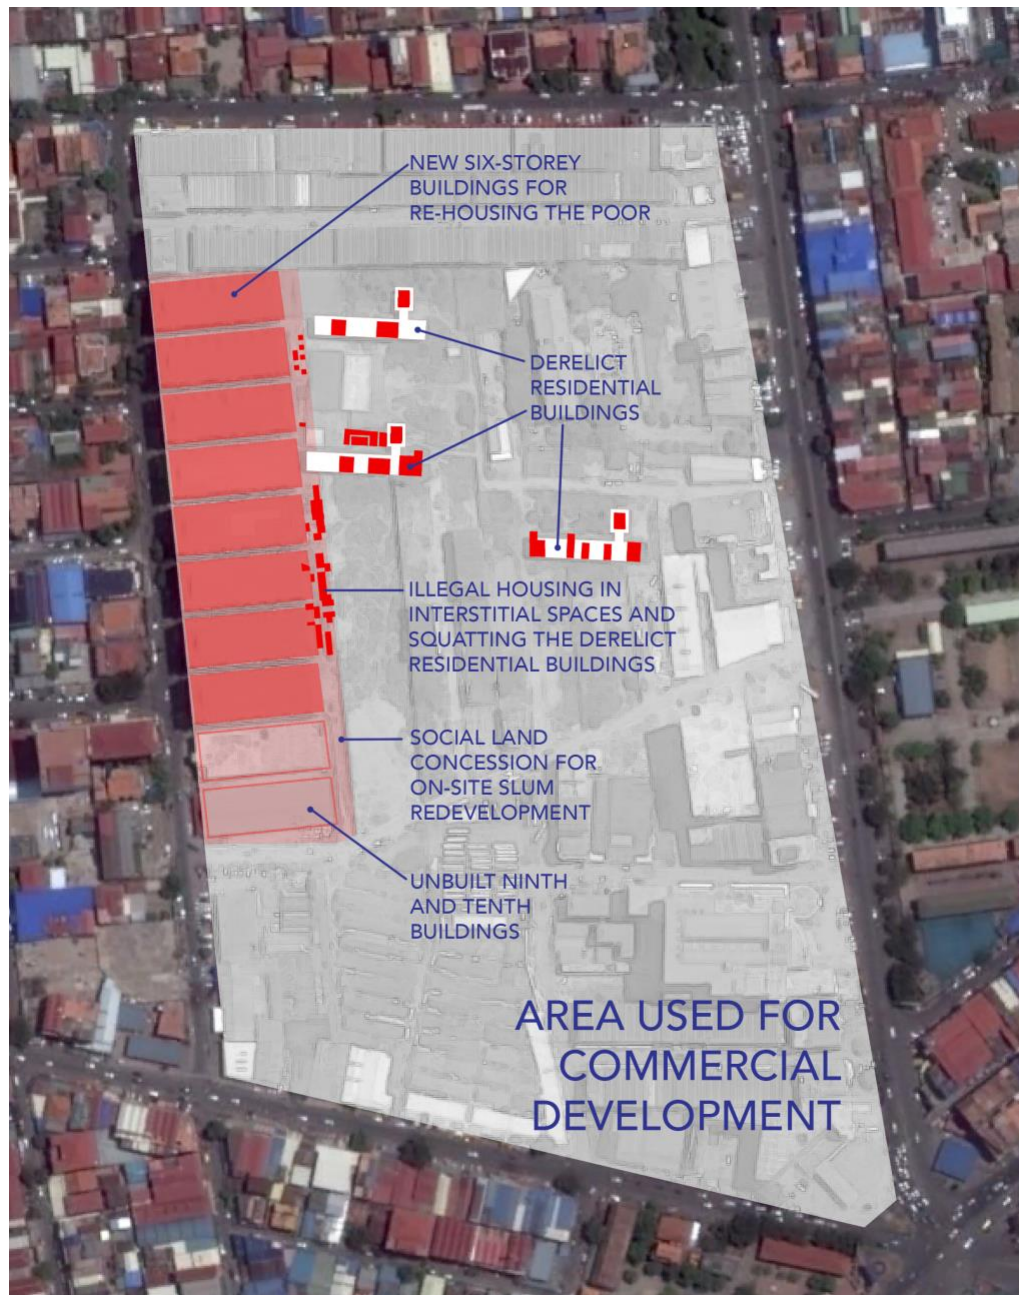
NEW SIX-STOREY BUILDINGS FOR RE-HOUSING THE POOR

DERELICT RESIDENTIAL BUILDINGS

ILLEGAL HOUSING IN INTERSTITIAL SPACES AND SQUATTING THE DERELICT RESIDENTIAL BUILDINGS

SOCIAL LAND CONCESSION FOR ON-SITE SLUM REDEVELOPMENT

UNBUILT NINTH AND TENTH BUILDINGS

AREA USED FOR COMMERCIAL DEVELOPMENT